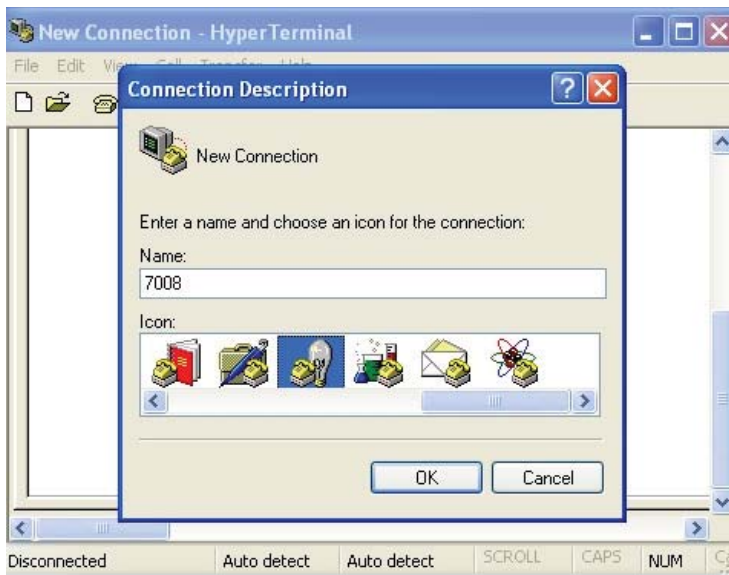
New Connection - HyperTerminal

File Edit Vi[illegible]

Connection Description

New Connection

Enter a name and choose an icon for the connection:

Name:

7008

Icon:

OK Cancel

Disconnected Auto detect Auto detect SCROLL CAPS NUM